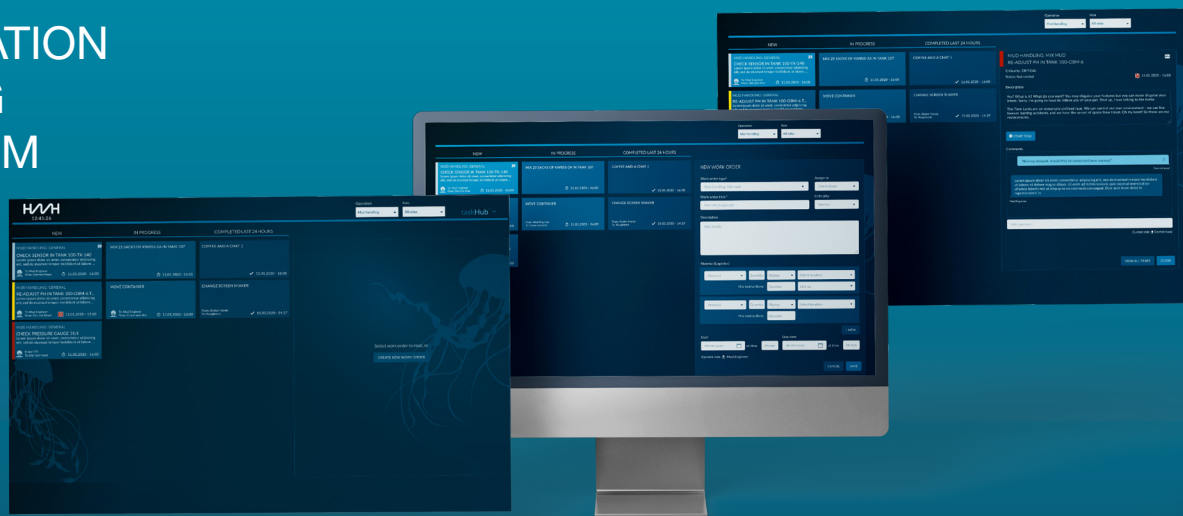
ATION
G
M

HVH
13:41:26

Operation
Mud handling
Area
All areas

taskHub

NEW
IN PROGRESS
COMPLETED LAST 24 HOURS

MUD HANDLING, GENERAL
CHECK SENSOR IN TANK 100-TK-140
11.02.2020 - 14:00

MIX 25 SACKS OF KWIKS-G6 IN TANK 107
11.02.2020 - 14:05

COFFEE AND A CHAT :)
11.02.2020 - 18:08

MUD HANDLING, GENERAL
RE-ADJUST PH IN TANK 100-CBM-6 T...
11.02.2020 - 17:00

MOVE CONTAINER
11.02.2020 - 10:00

CHANGE SCREEN SHAPE
10.02.2020 - 14:37

MUD HANDLING, GENERAL
CHECK PRESSURE GAUGE 16.8
11.02.2020 - 14:00

Select work order to read, or
CREATE NEW WORK ORDER

NEW WORK ORDER
Work order type*
Assign to
Work order title*
Criticality
Description
Materials (Expendibles)
Start
Due date
Operator role: Mud Engineer
CANCEL
SAVE

MUD HANDLING, MIX MUD
RE-ADJUST PH IN TANK 100-CBM-6
Criticality: CRITICAL
Description
Comments
CLOSE